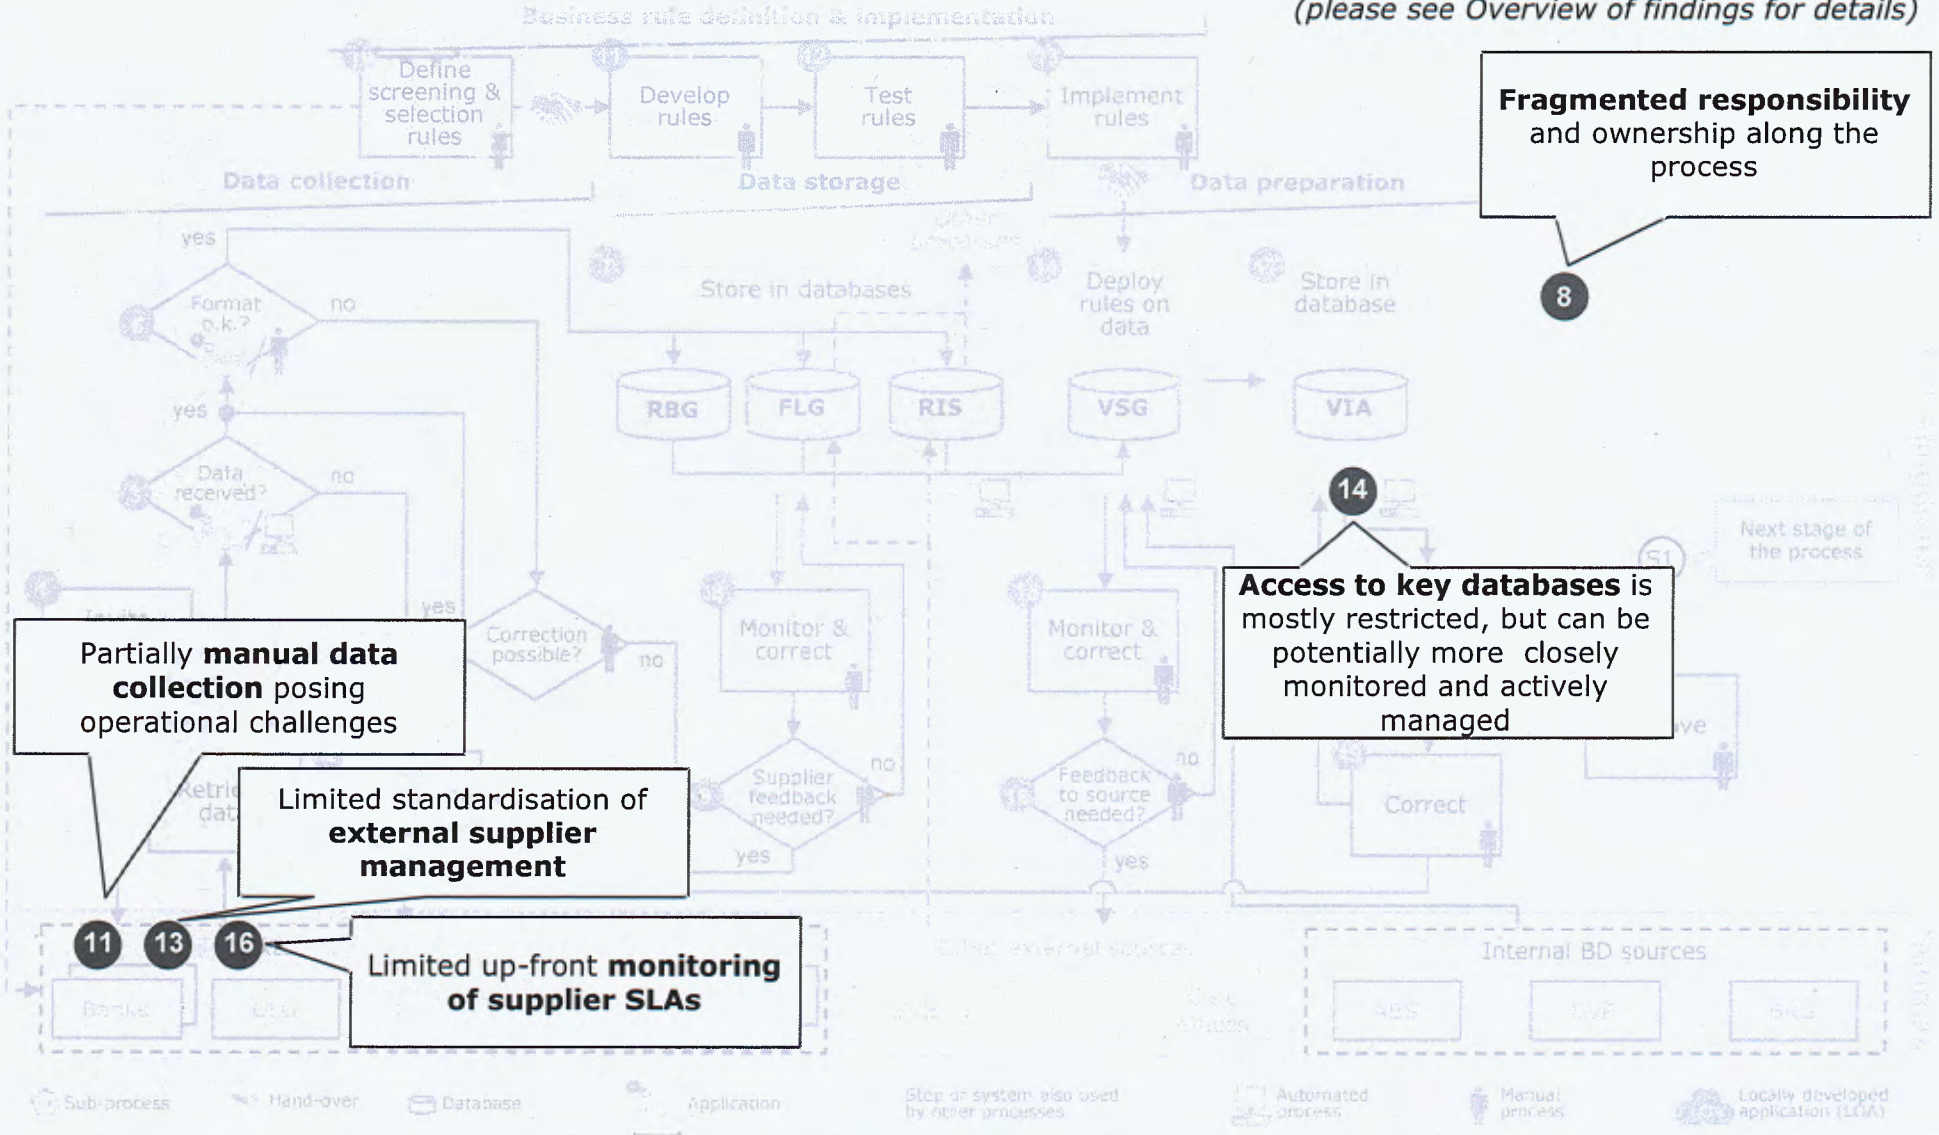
(please see Overview of findings for details)

Business rule definition & implementation

Define screening & selection rules

Develop rules

Test rules

Implement rules

Data collection

Data storage

Data preparation

**Fragmented responsibility** and ownership along the process

8

yes

Format o.k.?

no

Store in databases

Deploy rules on data

Store in database

RBG

FLG

RIS

VSG

VIA

yes

Data received?

no

14

Next stage of the process

yes

Correction possible?

no

Monitor & correct

Monitor & correct

**Access to key databases** is mostly restricted, but can be potentially more closely monitored and actively managed

Partially **manual data collection** posing operational challenges

Supplier feedback needed?

no

Feedback to source needed?

no

Correct

Limited standardisation of **external supplier management**

yes

yes

11

13

16

Limited up-front **monitoring of supplier SLAs**

Internal BD sources

Sub-process

Hand-over

Database

Application

Step or system also used by other processes

Automated process

Manual process

Locally developed application (LDA)